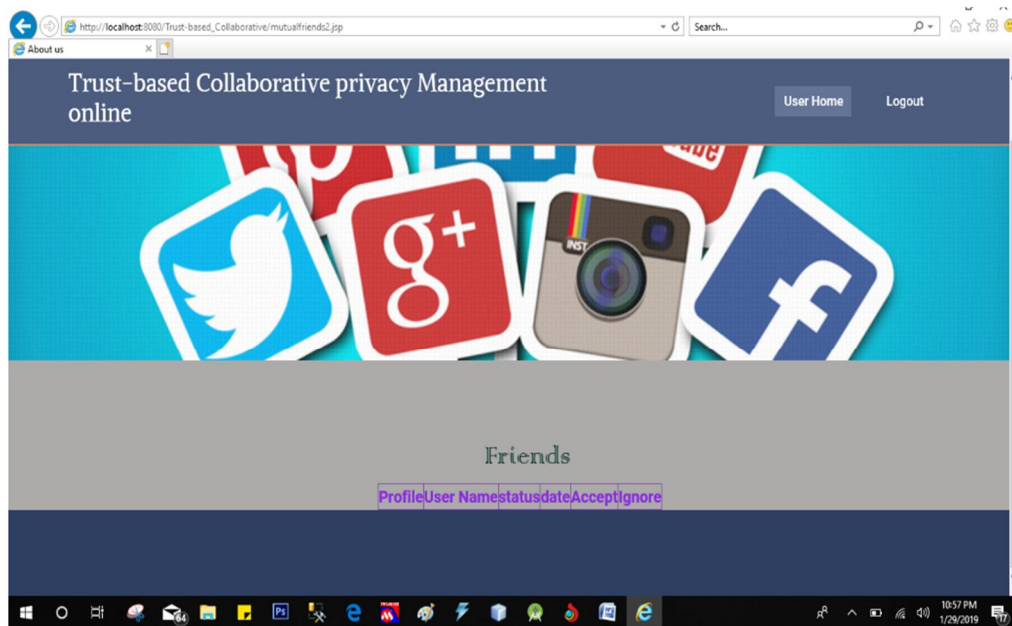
http://localhost:8080/Trust-based_Collaborative/mutualfriends2.jsp

Search...

About us

Trust-based Collaborative privacy Management online

User Home

Logout

Friends

| Profile | User Name | status | date | Accept | Ignore |
|---|---|---|---|---|---|

10:57 PM
1/29/2019